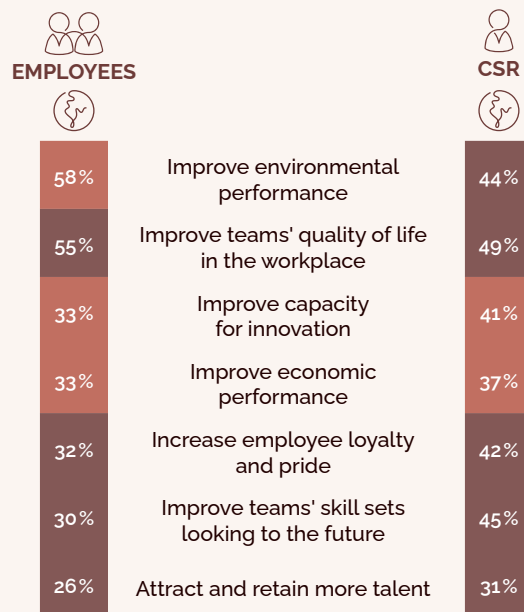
| EMPLOYEES | | CSR |
|---|---|---|
| 58% | Improve environmental performance | 44% |
| 55% | Improve teams' quality of life in the workplace | 49% |
| 33% | Improve capacity for innovation | 41% |
| 33% | Improve economic performance | 37% |
| 32% | Increase employee loyalty and pride | 42% |
| 30% | Improve teams' skill sets looking to the future | 45% |
| 26% | Attract and retain more talent | 31% |